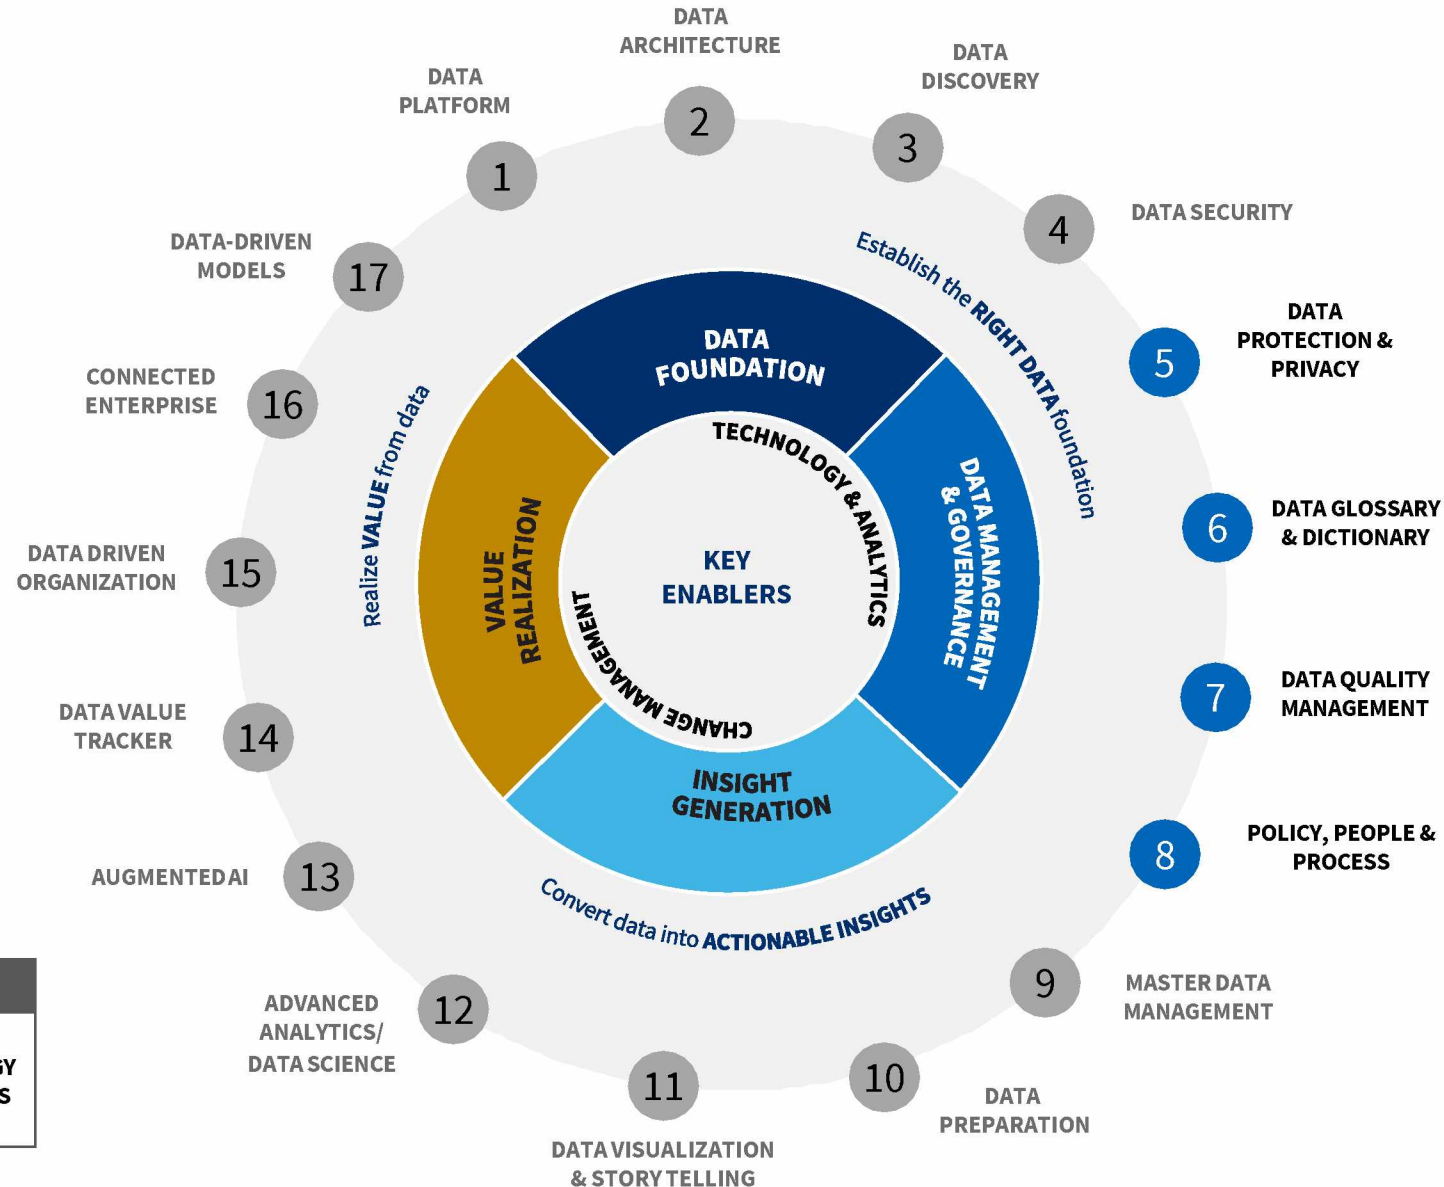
DATA ARCHITECTURE

DATA PLATFORM

DATA DISCOVERY

1

2

3

4

DATA SECURITY

DATA-DRIVEN MODELS

17

Establish the RIGHT DATA foundation

5

DATA PROTECTION & PRIVACY

CONNECTED ENTERPRISE

16

DATA FOUNDATION

Realize VALUE from data

TECHNOLOGY & ANALYTICS

6

DATA GLOSSARY & DICTIONARY

DATA DRIVEN ORGANIZATION

15

VALUE REALIZATION

KEY ENABLERS

DATA MANAGEMENT & GOVERNANCE

CHANGE MANAGEMENT

7

DATA QUALITY MANAGEMENT

DATA VALUE TRACKER

14

INSIGHT GENERATION

8

POLICY, PEOPLE & PROCESS

AUGMENTED AI

13

Convert data into ACTIONABLE INSIGHTS

9

MASTER DATA MANAGEMENT

ADVANCED ANALYTICS/ DATA SCIENCE

12

11

10

DATA PREPARATION

DATA VISUALIZATION & STORY TELLING

GY
S